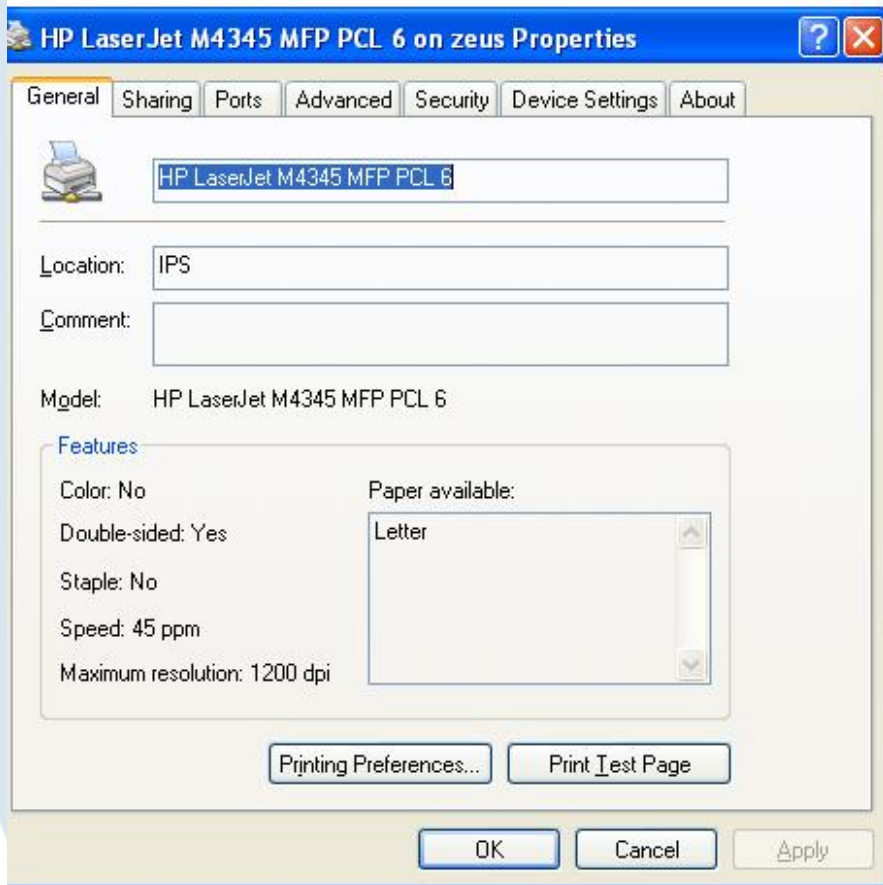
HP LaserJet M4345 MFP PCL 6 on zeus Properties

?

General | Sharing | Ports | Advanced | Security | Device Settings | About

HP LaserJet M4345 MFP PCL 6

Location: IPS

Comment:

Model: HP LaserJet M4345 MFP PCL 6

Features

Color: No

Double-sided: Yes

Staple: No

Speed: 45 ppm

Maximum resolution: 1200 dpi

Paper available:

Letter

Printing Preferences...

Print Test Page

OK

Cancel

Apply